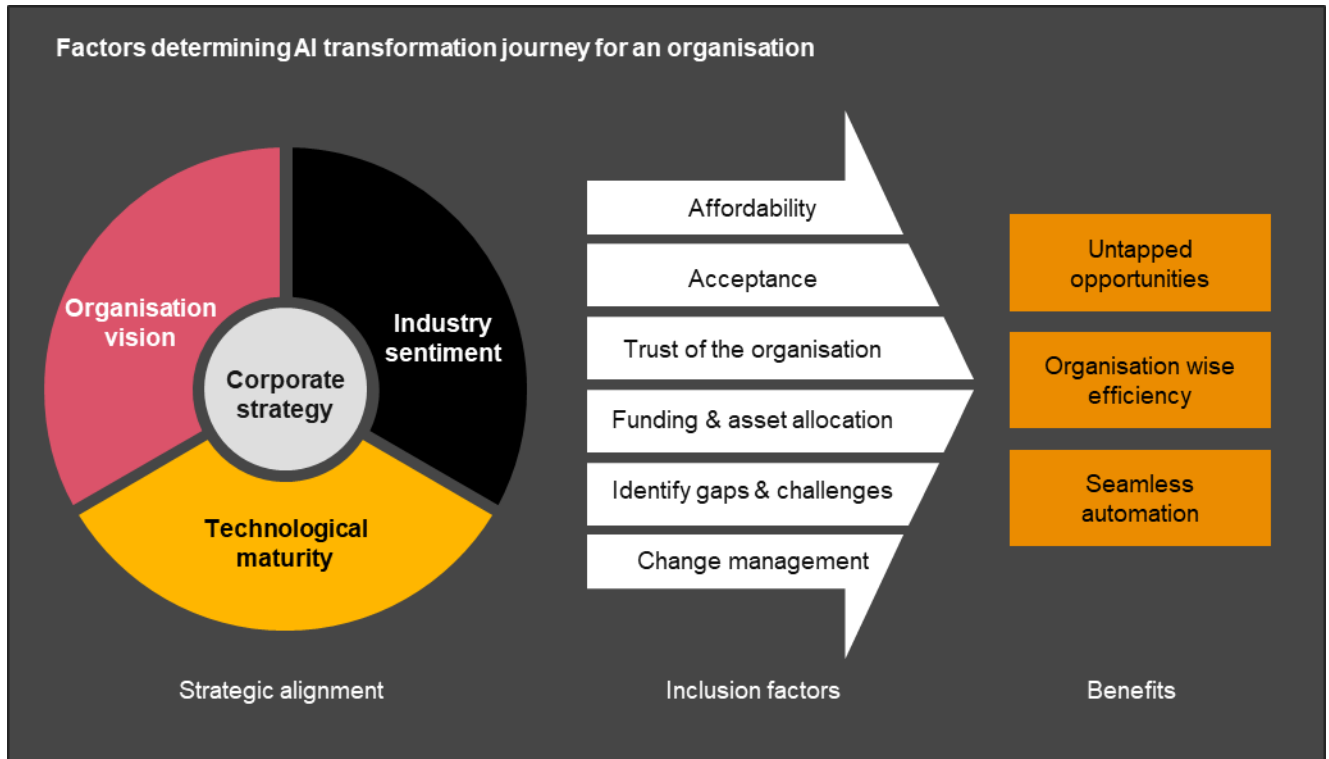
Factors determining AI transformation journey for an organisation

Organisation vision

Industry sentiment

Corporate strategy

Technological maturity

Strategic alignment

Affordability

Acceptance

Trust of the organisation

Funding & asset allocation

Identify gaps & challenges

Change management

Inclusion factors

Untapped opportunities

Organisation wise efficiency

Seamless automation

Benefits